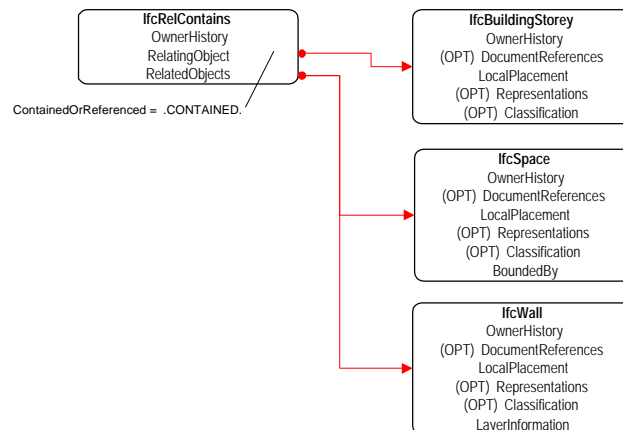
IfcRelContains
OwnerHistory
RelatingObject
RelatedObjects

ContainedOrReferenced = .CONTAINED.

IfcBuildingStorey
OwnerHistory
(OPT) DocumentReferences
LocalPlacement
(OPT) Representations
(OPT) Classification

IfcSpace
OwnerHistory
(OPT) DocumentReferences
LocalPlacement
(OPT) Representations
(OPT) Classification
BoundedBy

IfcWall
OwnerHistory
(OPT) DocumentReferences
LocalPlacement
(OPT) Representations
(OPT) Classification
LayerInformation